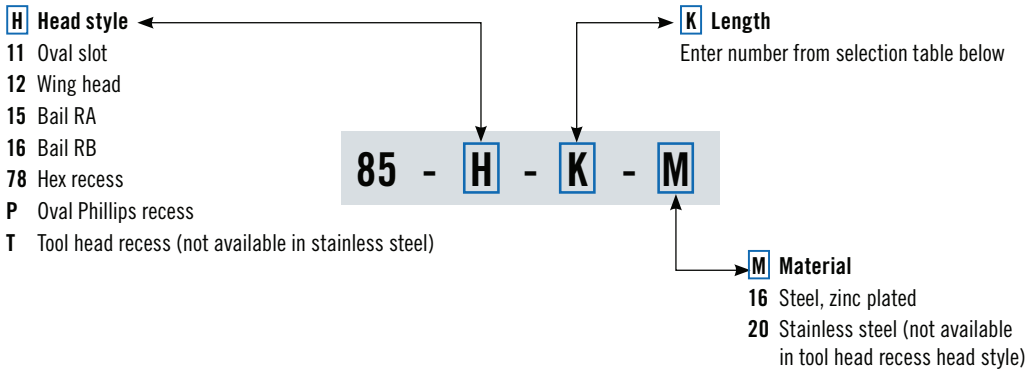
H Head style
11 Oval slot
12 Wing head
15 Bail RA
16 Bail RB
78 Hex recess
P Oval Phillips recess
T Tool head recess (not available in stainless steel)

K Length
Enter number from selection table below

85 - H - K - M

M Material
16 Steel, zinc plated
20 Stainless steel (not available in tool head recess head style)